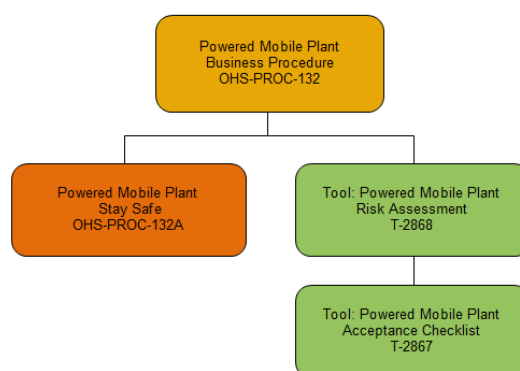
Powered Mobile Plant
Business Procedure
OHS-PROC-132

Powered Mobile Plant
Stay Safe
OHS-PROC-132A

Tool: Powered Mobile Plant
Risk Assessment
T-2868

Tool: Powered Mobile Plant
Acceptance Checklist
T-2867